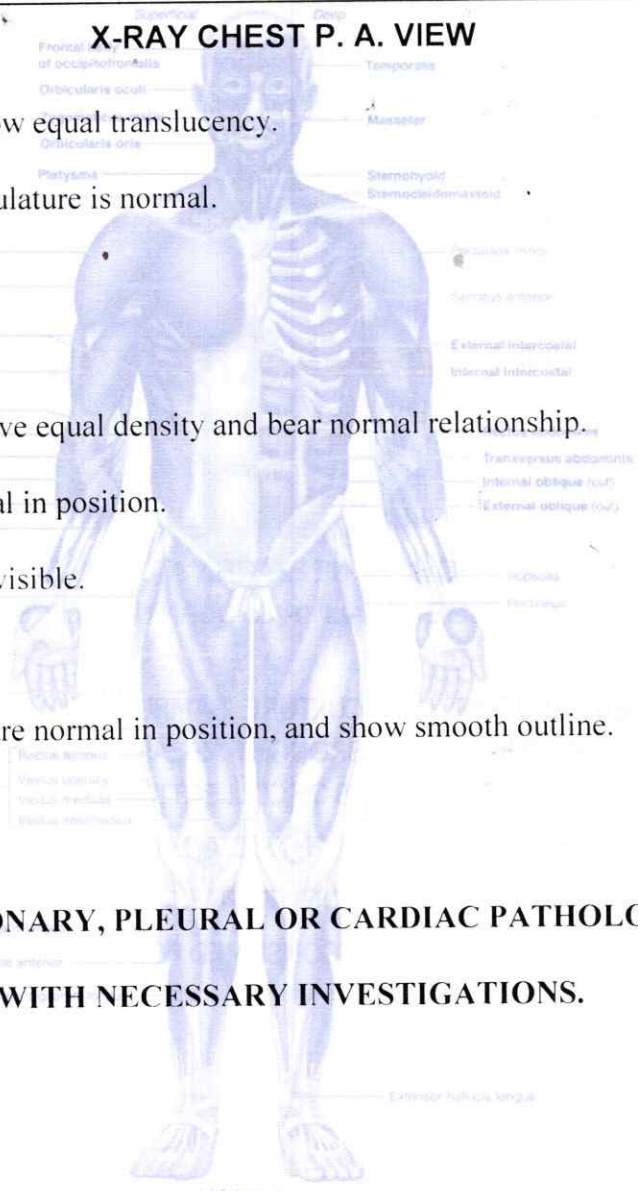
X-RAY CHEST P. A. VIEW

Superficial Deep

Frontal belly of occipitofrontalis Temporalis

Orbicularis oculi

w equal translucency. Masseter

Orbicularis oris

Platysma Sternohyoid

ulature is normal. Sternocleidomastoid

Pectoralis minor

Serratus anterior

External intercostal

Internal intercostal

ve equal density and bear normal relationship.

Transversus abdominis

al in position. Internal oblique (cut)

External oblique (cut)

visible.

Iliopsoas

Pectineus

re normal in position, and show smooth outline.

Rectus femoris

Vastus lateralis

Vastus medialis

Vastus intermedius

ONARY, PLEURAL OR CARDIAC PATHOLO

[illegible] anterior

WITH NECESSARY INVESTIGATIONS.

Extensor hallucis longus